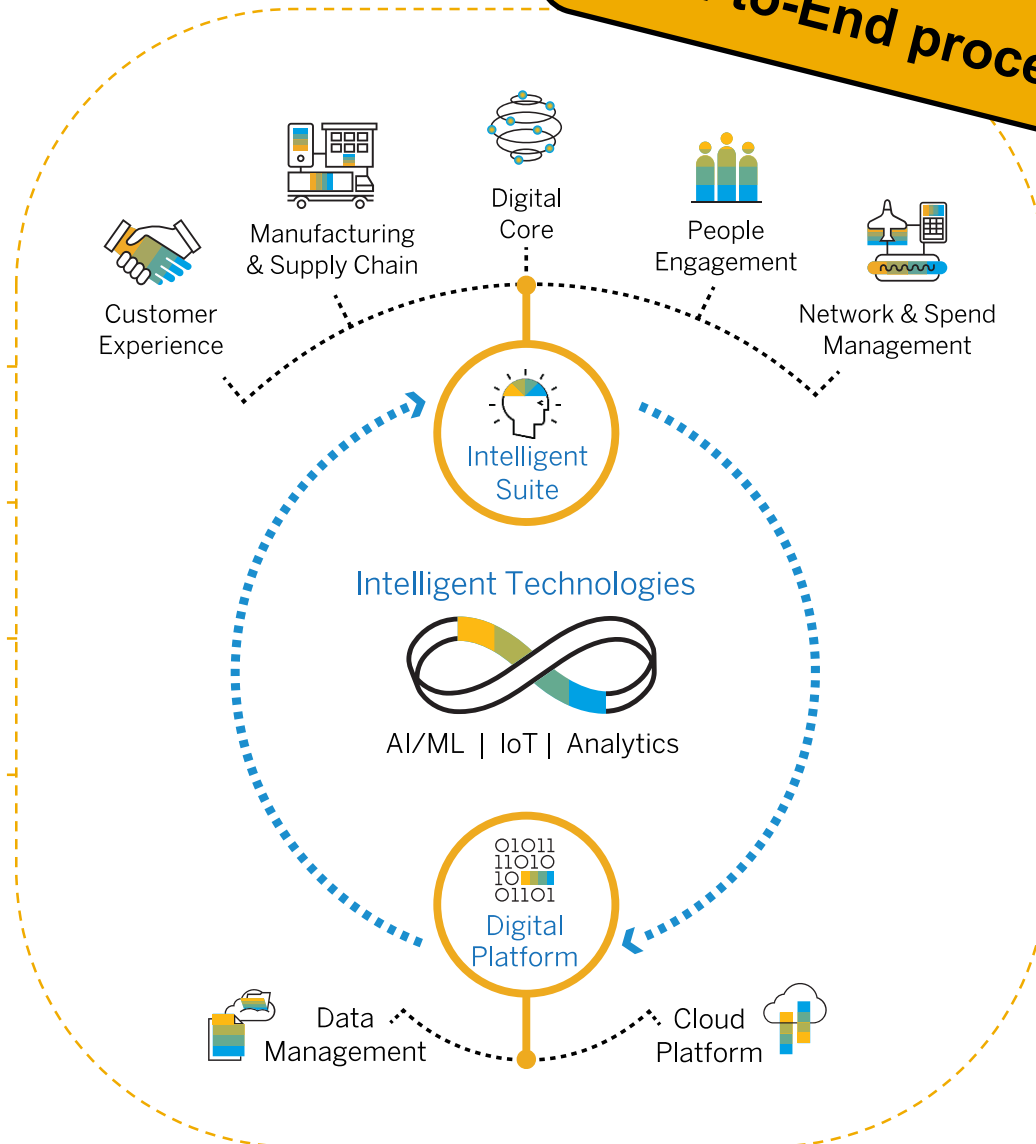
to-End proce

Manufacturing & Supply Chain

Digital Core

People Engagement

Customer Experience

Network & Spend Management

Intelligent Suite

Intelligent Technologies

AI/ML | IoT | Analytics

01011
11010
10
01101

Digital Platform

Data Management

Cloud Platform